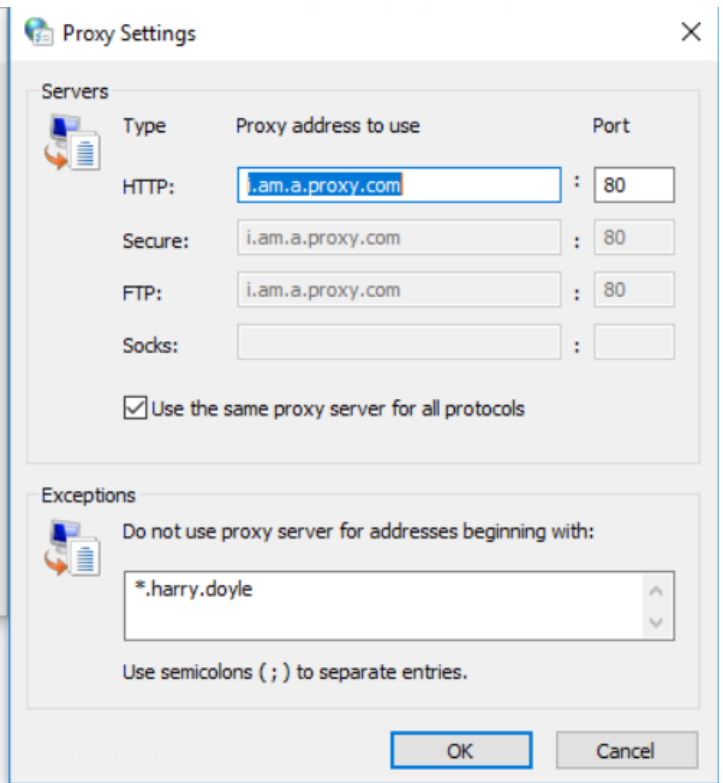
Proxy Settings

Servers

Type Proxy address to use Port

HTTP: i.am.a.proxy.com : 80

Secure: i.am.a.proxy.com : 80

FTP: i.am.a.proxy.com : 80

Socks: :

Use the same proxy server for all protocols

Exceptions

Do not use proxy server for addresses beginning with:

*.harry.doyle

Use semicolons ( ; ) to separate entries.

OK Cancel